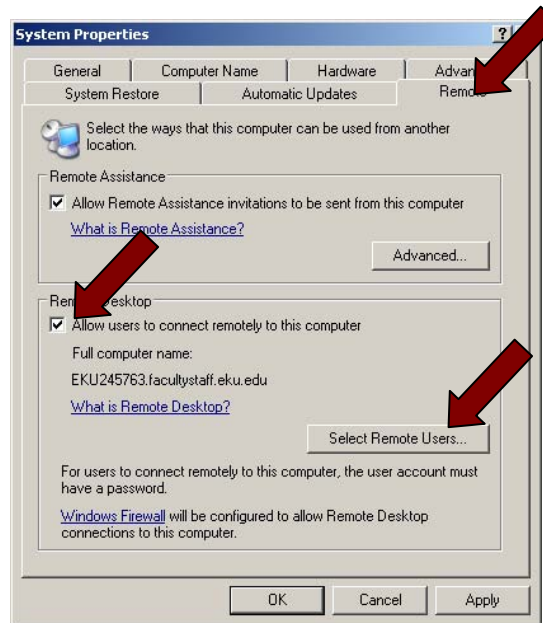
System Properties

?

General | Computer Name | Hardware | Advan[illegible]

System Restore | Automatic Updates | Remo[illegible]

Select the ways that this computer can be used from another location.

Remote Assistance

Allow Remote Assistance invitations to be sent from this computer

What is Remote Assistance?

Advanced...

Rem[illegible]esktop

Allow users to connect remotely to this computer

Full computer name:

EKU245763.facultystaff.eku.edu

What is Remote Desktop?

Select Remote Users...

For users to connect remotely to this computer, the user account must have a password.

Windows Firewall will be configured to allow Remote Desktop connections to this computer.

OK

Cancel

Apply